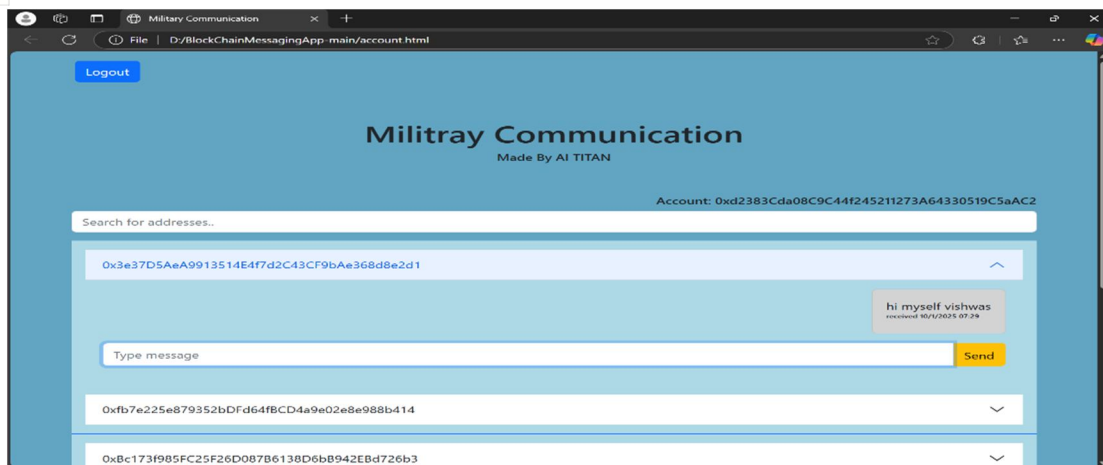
Military Communication

File | D:/BlockChainMessagingApp-main/account.html

Logout

Militray Communication

Made By AI TITAN

Account: 0xd2383Cda08C9C44f245211273A64330519C5aAC2

Search for addresses..

0x3e37D5AeA9913514E4f7d2C43CF9bAe368d8e2d1

hi myself vishwas
received 10/1/2025 07:29

Type message

Send

0xfb7e225e879352bDFd64fBCD4a9e02e8e988b414

0xBc173f985FC25F26D087B6138D6bB942EBd726b3